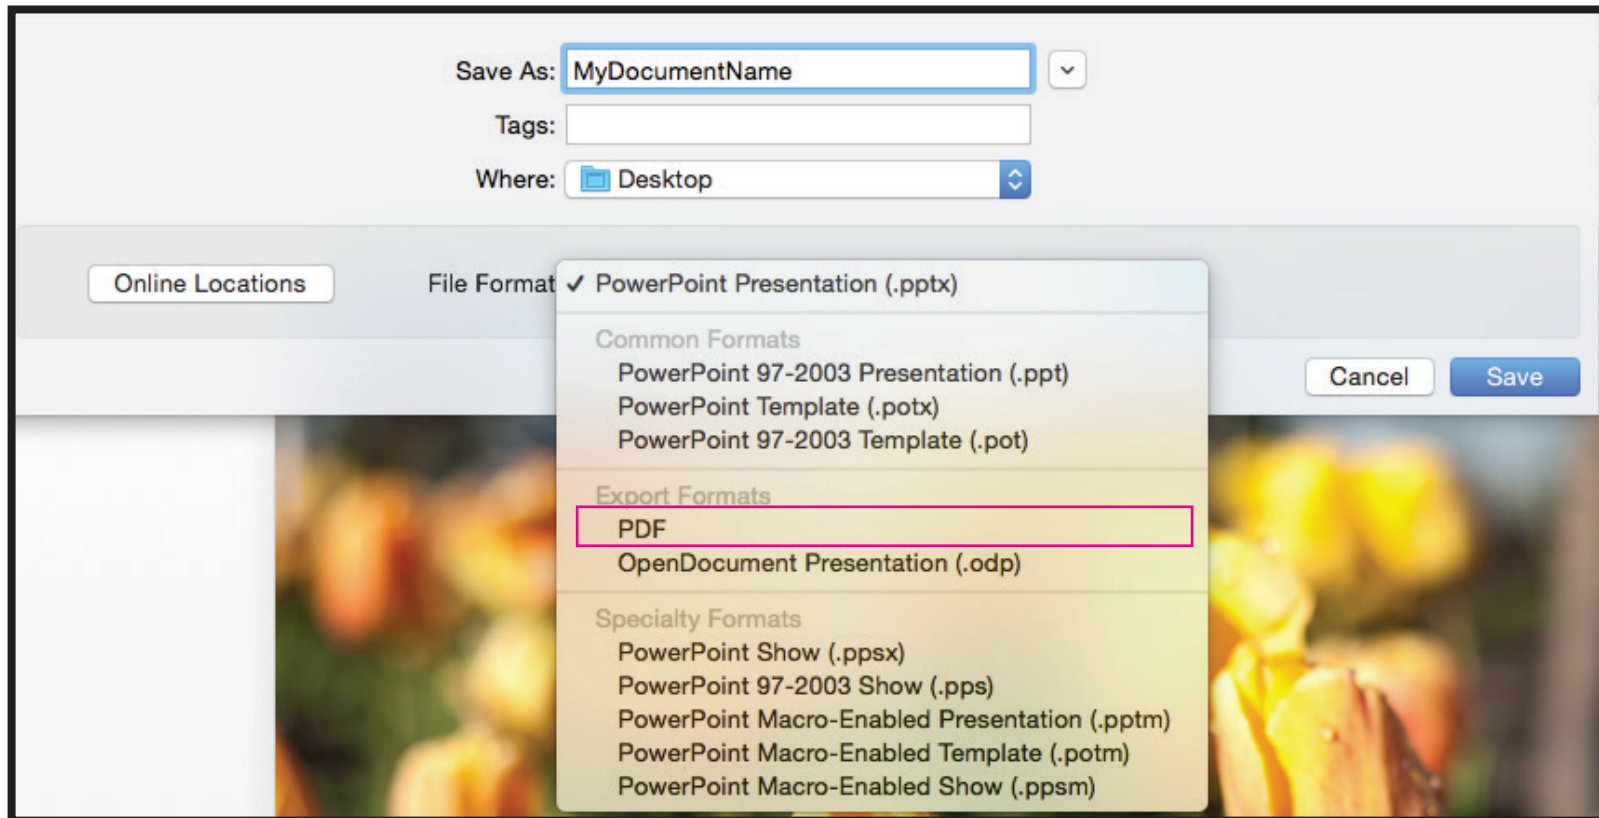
Save As: MyDocumentName

Tags:

Where: Desktop

Online Locations

File Format ✓ PowerPoint Presentation (.pptx)

Common Formats
PowerPoint 97-2003 Presentation (.ppt)
PowerPoint Template (.potx)
PowerPoint 97-2003 Template (.pot)

Export Formats
PDF
OpenDocument Presentation (.odp)

Specialty Formats
PowerPoint Show (.ppsx)
PowerPoint 97-2003 Show (.pps)
PowerPoint Macro-Enabled Presentation (.pptm)
PowerPoint Macro-Enabled Template (.potm)
PowerPoint Macro-Enabled Show (.ppsm)

Cancel

Save